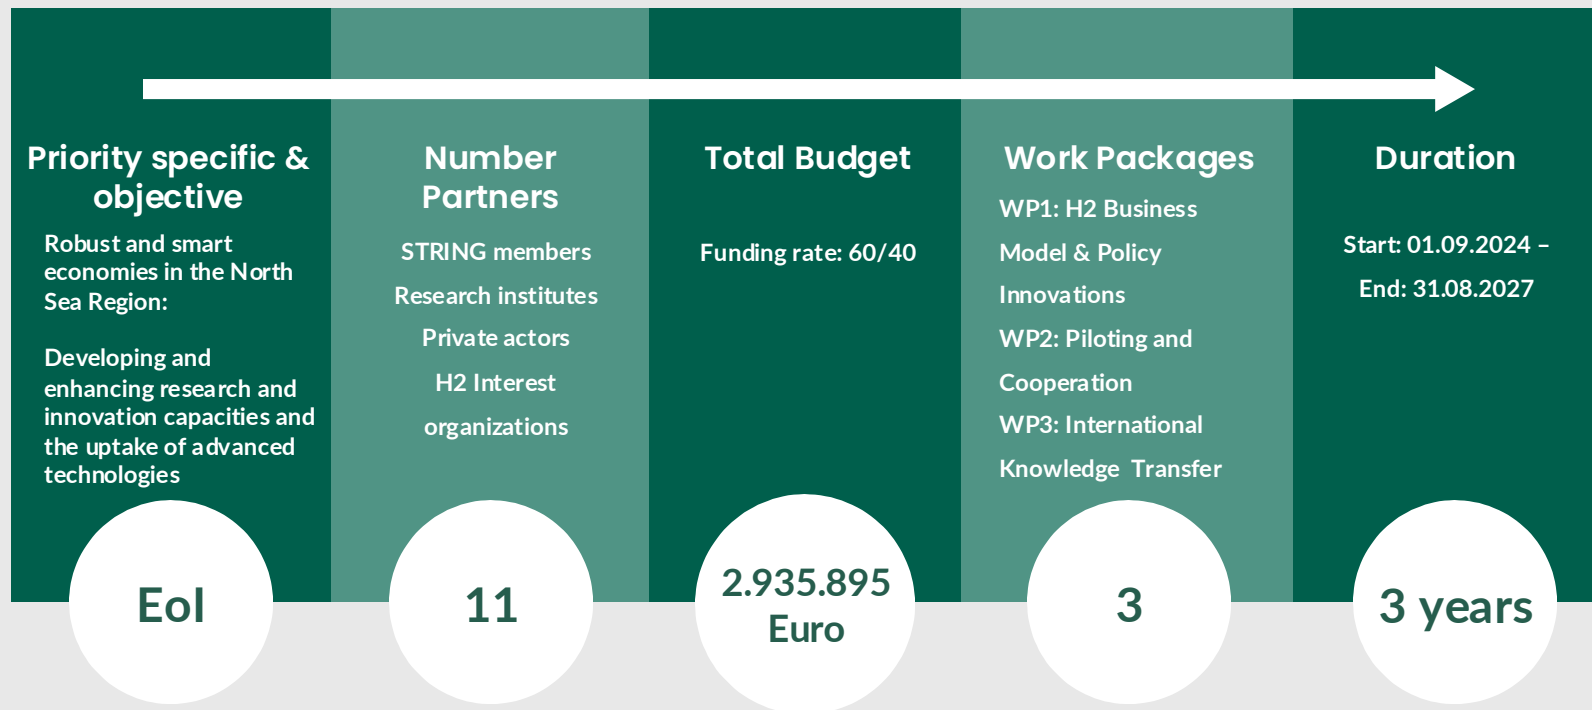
Priority specific & objective

Robust and smart economies in the North Sea Region:

Developing and enhancing research and innovation capacities and the uptake of advanced technologies

EoI

Number Partners

STRING members

Research institutes

Private actors

H2 Interest organizations

11

Total Budget

Funding rate: 60/40

2.935.895 Euro

Work Packages

WP1: H2 Business Model & Policy Innovations

WP2: Piloting and Cooperation

WP3: International Knowledge Transfer

3

Duration

Start: 01.09.2024 – End: 31.08.2027

3 years